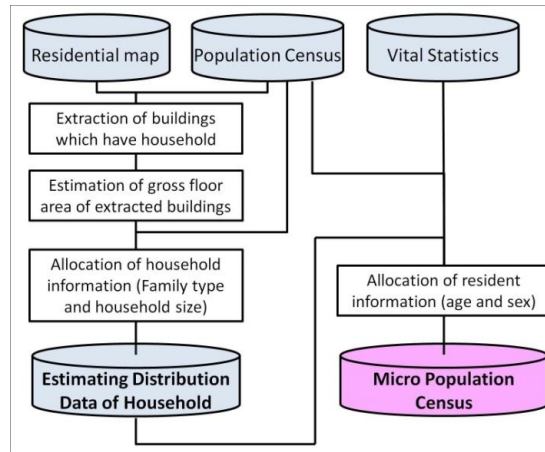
Residential map

Population Census

Vital Statistics

Extraction of buildings which have household

Estimation of gross floor area of extracted buildings

Allocation of household information (Family type and household size)

Allocation of resident information (age and sex)

Estimating Distribution Data of Household

Micro Population Census